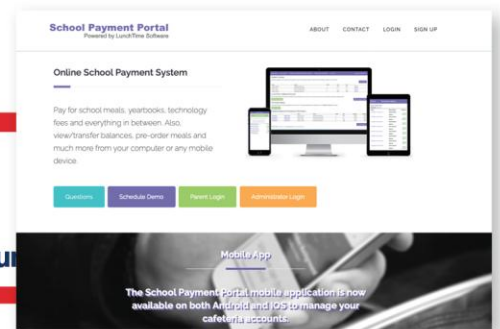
School Payment Portal
Powered by LunchTime Software

ABOUT CONTACT LOGIN SIGN UP

Online School Payment System

Pay for school meals, yearbooks, technology fees and everything in between. Also, view/transfer balances, pre-order meals and much more from your computer or any mobile device.

Questions Schedule Demo Parent Login Administrator Login

Mobile App

The School Payment Portal mobile application is now available on both Android and iOS to manage your cafeteria accounts.

ur